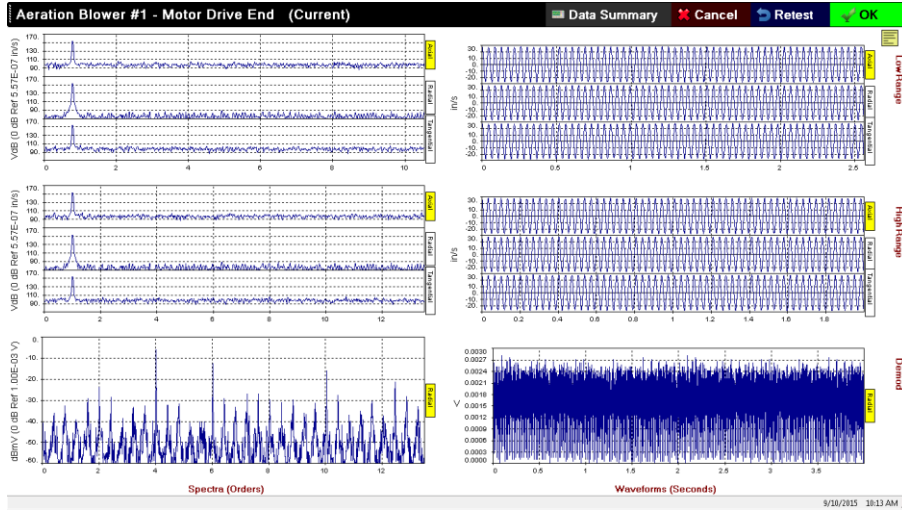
Aeration Blower #1 - Motor Drive End (Current)

Data Summary
Cancel
Retest
OK

VdB (0 dB Ref 5.57E-07 in/s)
170.
130.
110.
90.
Axial
Radial
Tangential
0 2 4 6 8 10

in/s
30
10
-10
-20
Axial
Radial
Tangential
0 0.5 1 1.5 2 2.5
Low Range

VdB (0 dB Ref 5.57E-07 in/s)
170.
130.
110.
90.
Axial
Radial
Tangential
0 2 4 6 8 10 12

in/s
30
10
-10
-20
Axial
Radial
Tangential
0 0.2 0.4 0.6 0.8 1 1.2 1.4 1.6 1.8
High Range

dBmV (0 dB Ref 1.00E-03 V)
0
-10
-20
-30
-40
-50
-60
Radial
0 2 4 6 8 10 12
Spectra (Orders)

V
0.0030
0.0027
0.0024
0.0021
0.0018
0.0015
0.0012
0.0009
0.0006
0.0003
0.0000
Radial
0 0.5 1 1.5 2 2.5 3 3.5
Waveforms (Seconds)
Demod

9/10/2015 10:13 AM